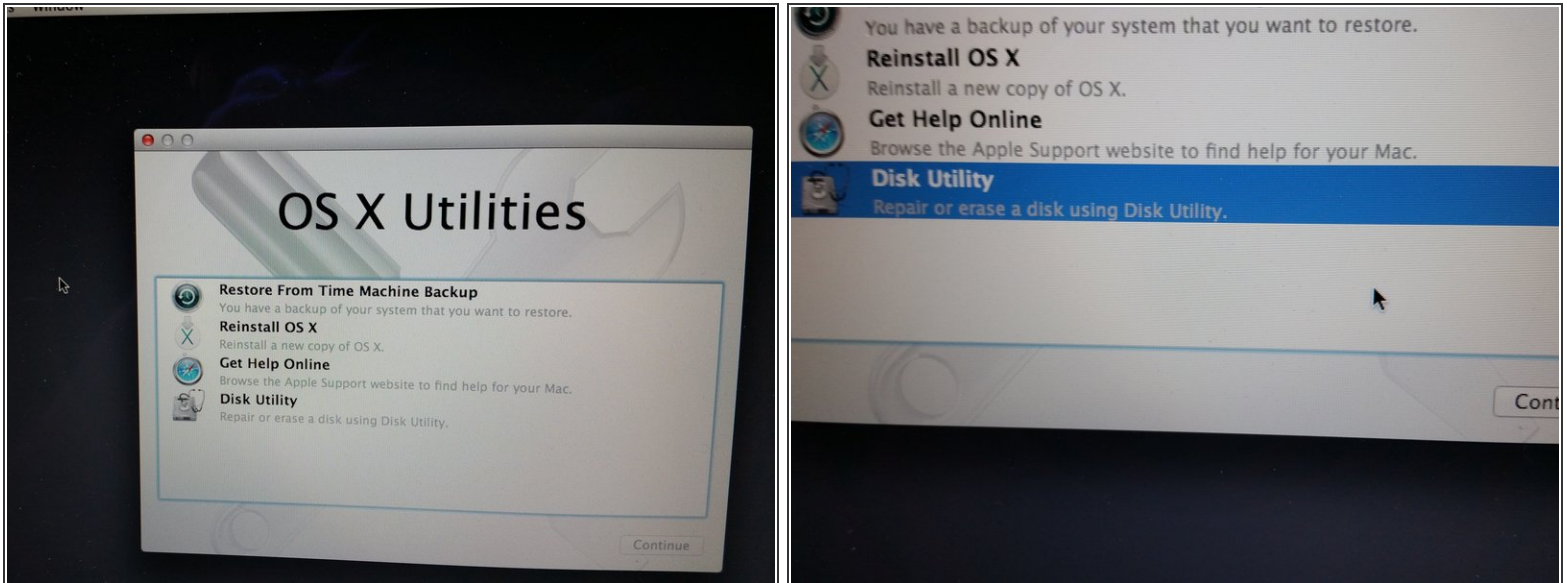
Window

OS X Utilities

Restore From Time Machine Backup
You have a backup of your system that you want to restore.
Reinstall OS X
Reinstall a new copy of OS X.
Get Help Online
Browse the Apple Support website to find help for your Mac.
Disk Utility
Repair or erase a disk using Disk Utility.

Continue

You have a backup of your system that you want to restore.
Reinstall OS X
Reinstall a new copy of OS X.
Get Help Online
Browse the Apple Support website to find help for your Mac.
Disk Utility
Repair or erase a disk using Disk Utility.

Cont